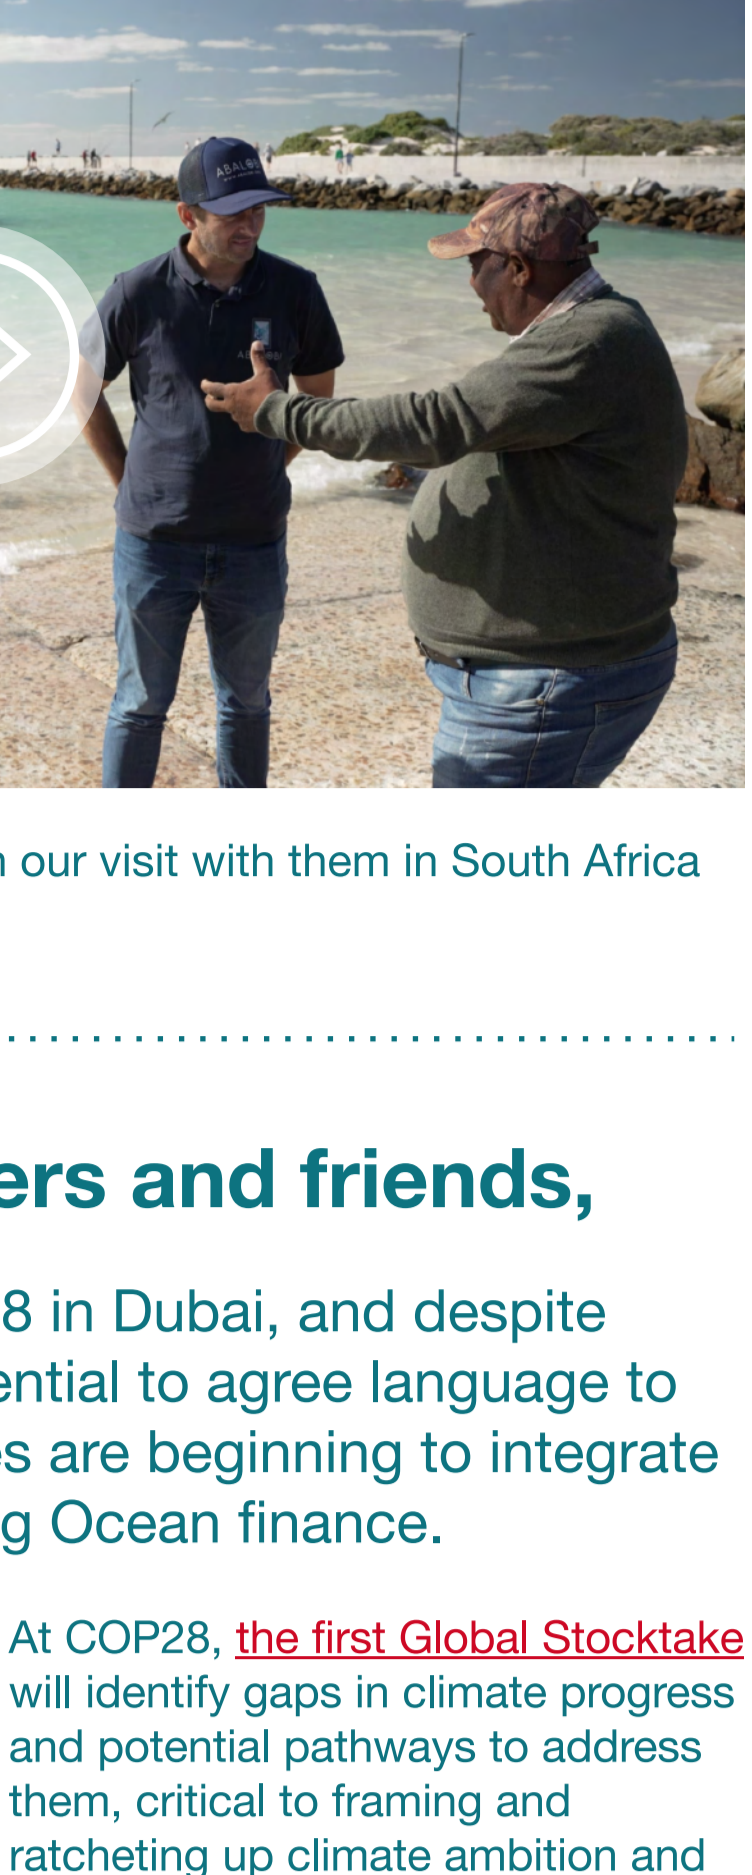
ABALOBI

ABALOBI

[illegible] our visit with them in South Africa

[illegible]ers and friends,

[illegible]8 in Dubai, and despite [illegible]ential to agree language to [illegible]s are beginning to integrate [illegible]g Ocean finance.

At COP28, the first Global Stocktake will identify gaps in climate progress and potential pathways to address them, critical to framing and ratcheting up climate ambition and